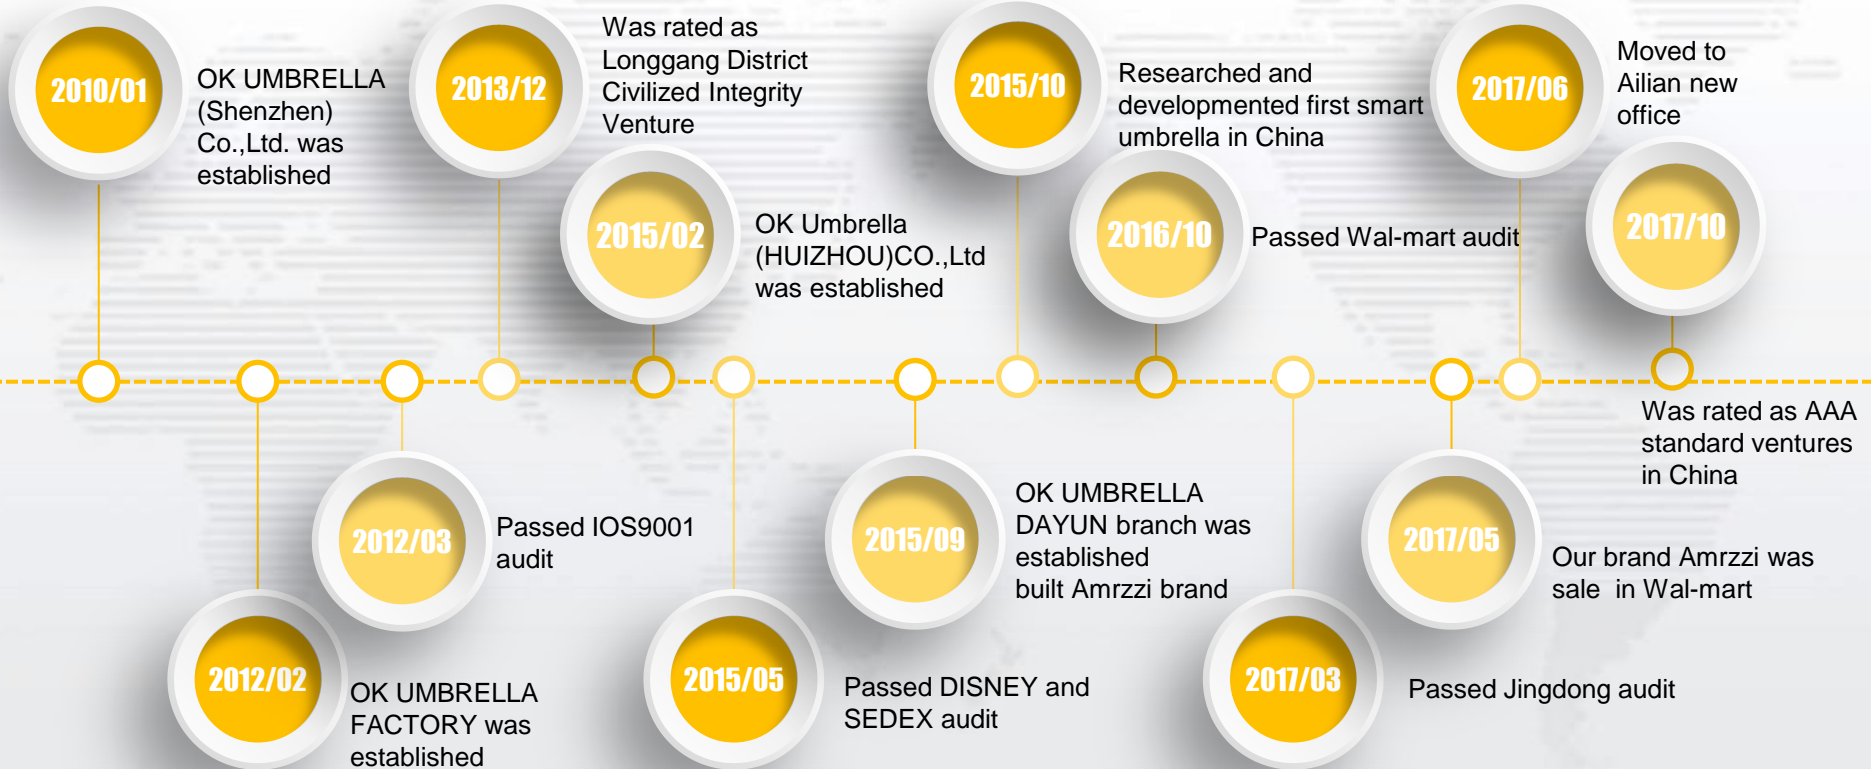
2010/01
OK UMBRELLA (Shenzhen) Co.,Ltd. was established

2013/12
Was rated as Longgang District Civilized Integrity Venture

2015/02
OK Umbrella (HUIZHOU)CO.,Ltd was established

2015/10
Researched and developmented first smart umbrella in China

2016/10
Passed Wal-mart audit

2017/06
Moved to Ailian new office

2017/10
Was rated as AAA standard ventures in China

2012/03
Passed IOS9001 audit

2012/02
OK UMBRELLA FACTORY was established

2015/05
Passed DISNEY and SEDEX audit

2015/09
OK UMBRELLA DAYUN branch was established built Amrzzi brand

2017/03
Passed Jingdong audit

2017/05
Our brand Amrzzi was sale in Wal-mart